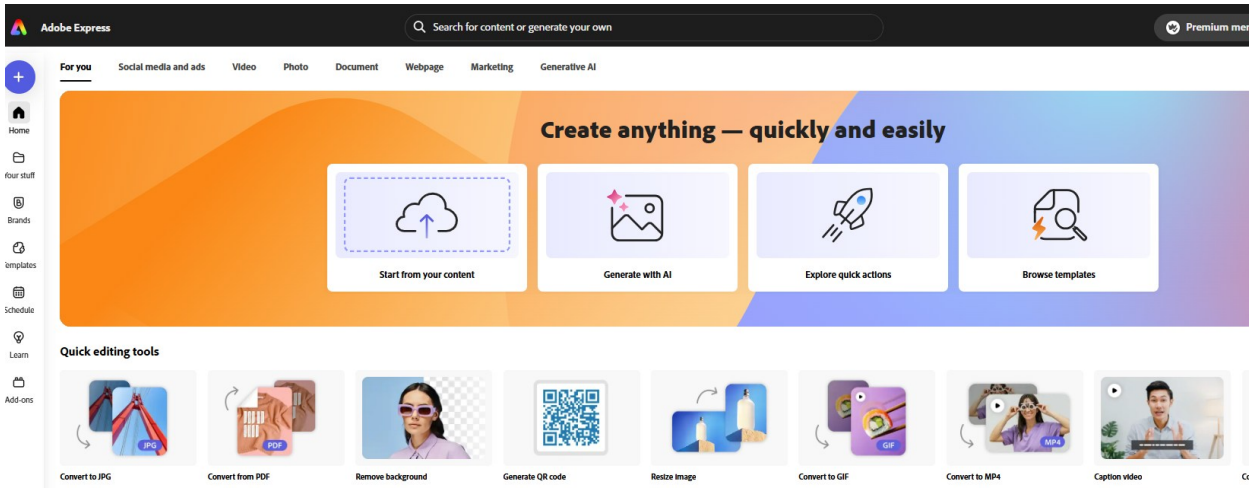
Adobe Express

Search for content or generate your own

Premium mem

For you Social media and ads Video Photo Document Webpage Marketing Generative AI

Home
Your stuff
Brands
Templates
Schedule
Learn
Add-ons

Create anything — quickly and easily

Start from your content
Generate with AI
Explore quick actions
Browse templates

Quick editing tools

JPG
Convert to JPG
PDF
Convert from PDF
Remove background
Generate QR code
Resize image
GIF
Convert to GIF
MP4
Convert to MP4
Caption video